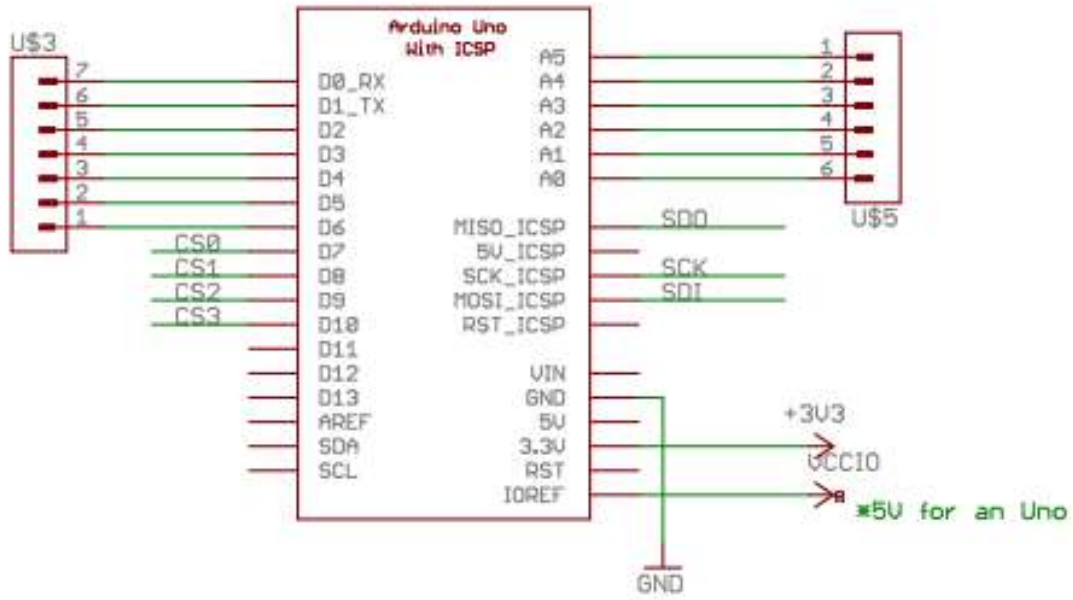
U$3
7
6
5
4
3
2
1

Arduino Uno
With ICSP

D0_RX
D1_TX
D2
D3
D4
D5
D6
D7
D8
D9
D10
D11
D12
D13
AREF
SDA
SCL

A5
A4
A3
A2
A1
A0
MISO_ICSP
5V_ICSP
SCK_ICSP
MOSI_ICSP
RST_ICSP
VIN
GND
5V
3.3V
RST
IOREF

CS0
CS1
CS2
CS3

1
2
3
4
5
6
U$5

SDO
SCK
SDI

+3V3
VCCIO
*5V for an Uno
GND